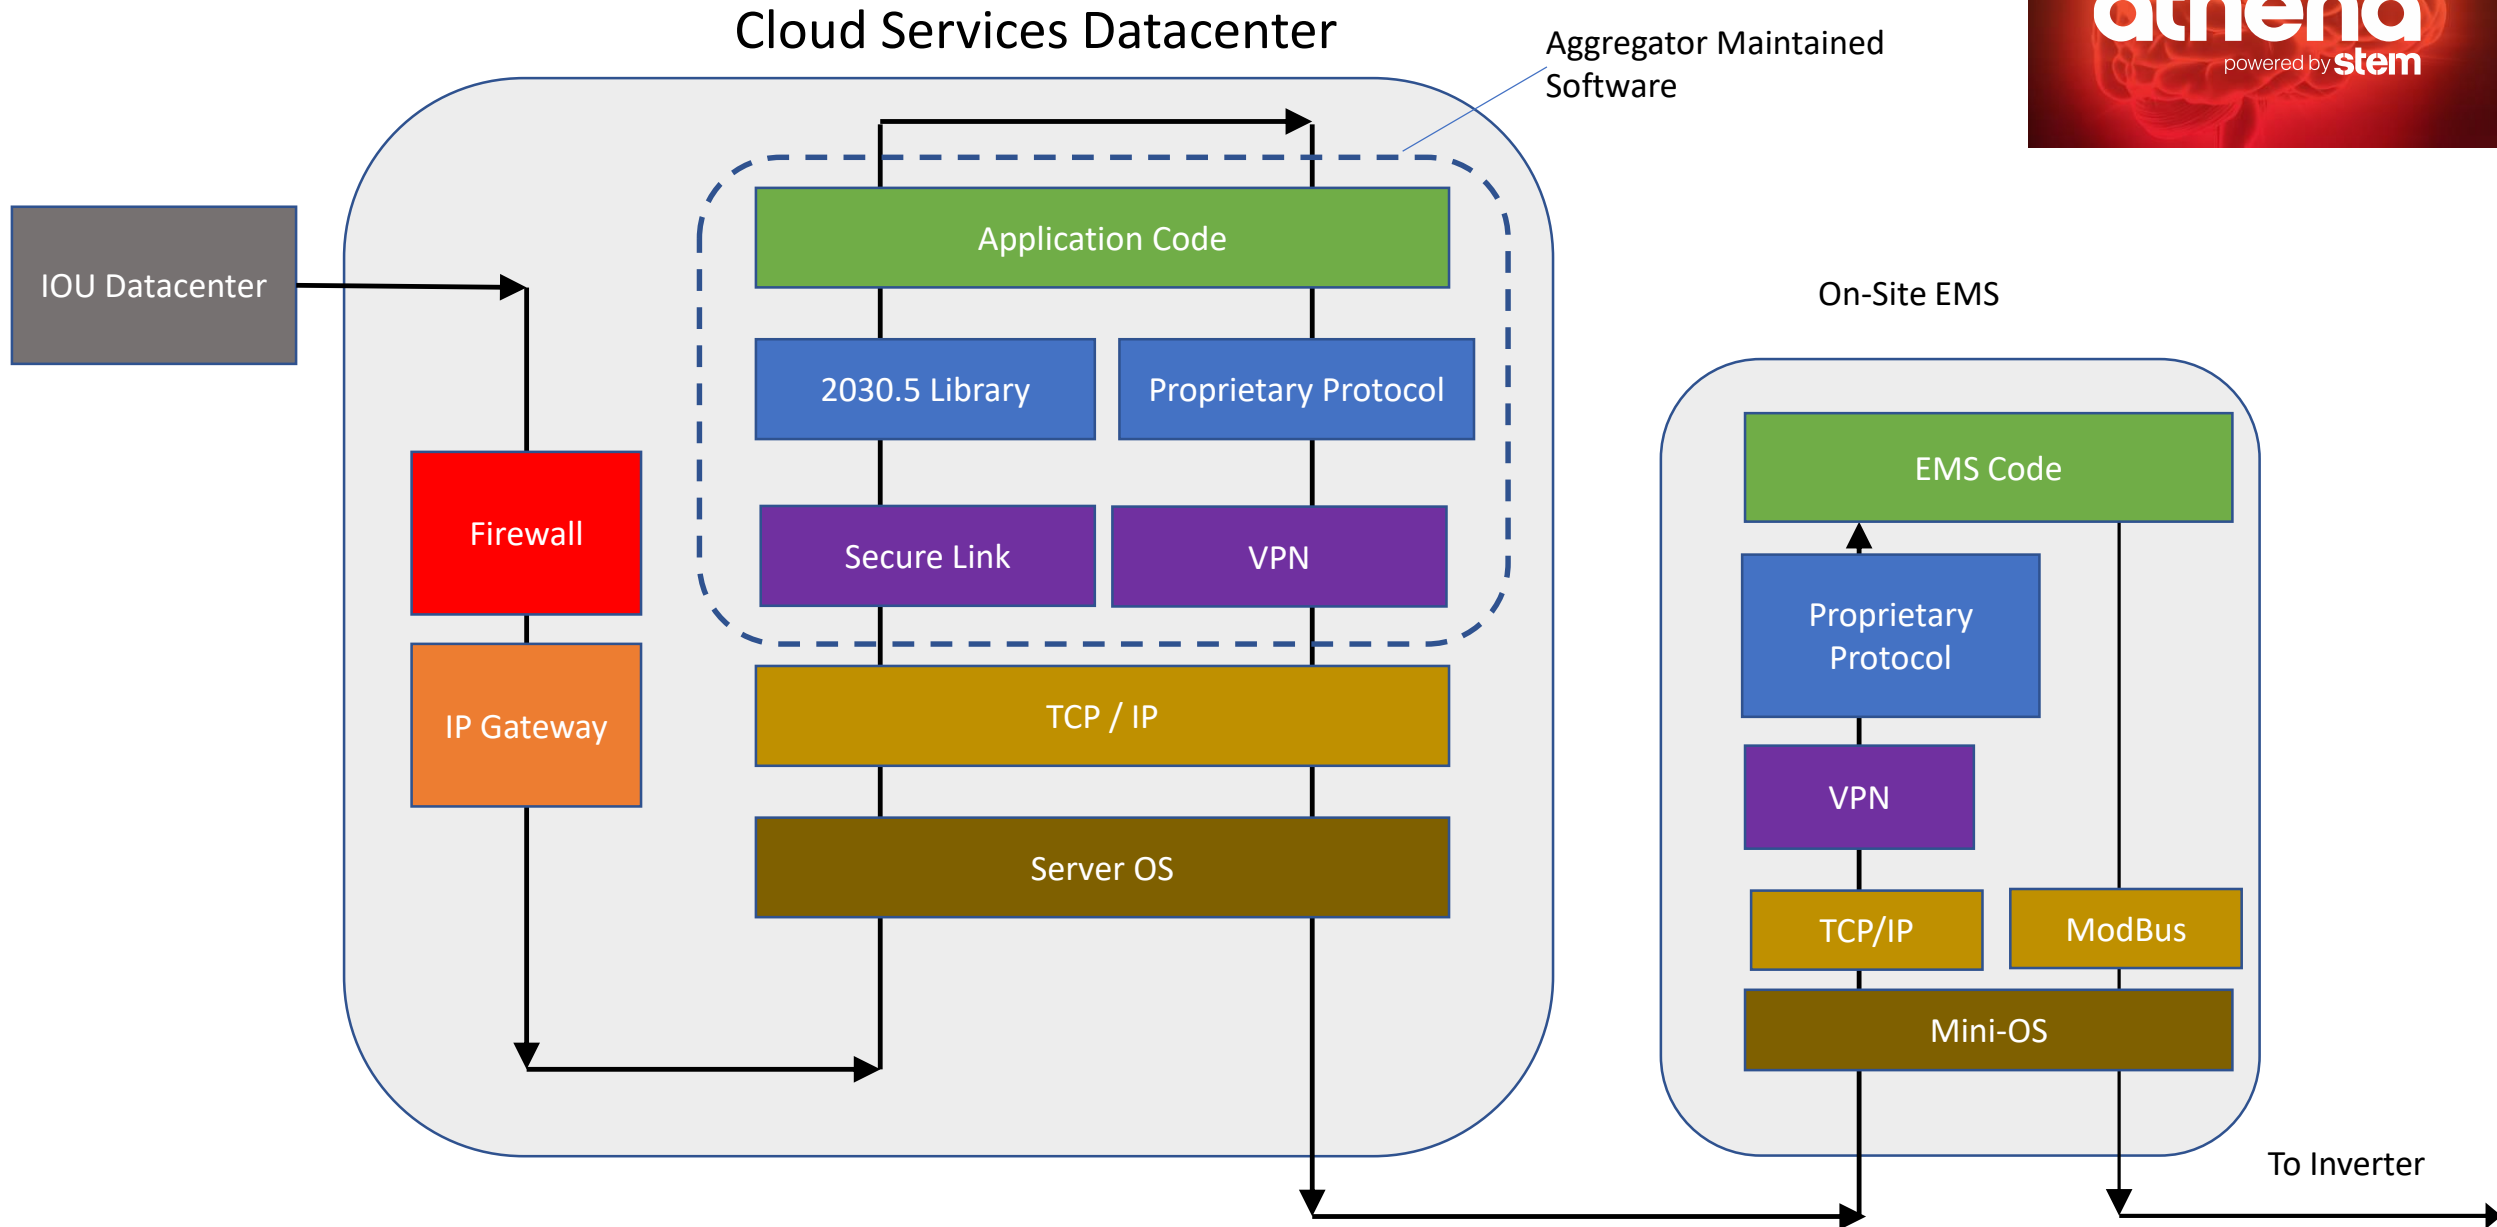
Cloud Services Datacenter

Aggregator Maintained Software

athena
powered by stem

IOU Datacenter

Application Code

2030.5 Library

Proprietary Protocol

Secure Link

VPN

Firewall

IP Gateway

TCP / IP

Server OS

On-Site EMS

EMS Code

Proprietary Protocol

VPN

TCP/IP

ModBus

Mini-OS

To Inverter